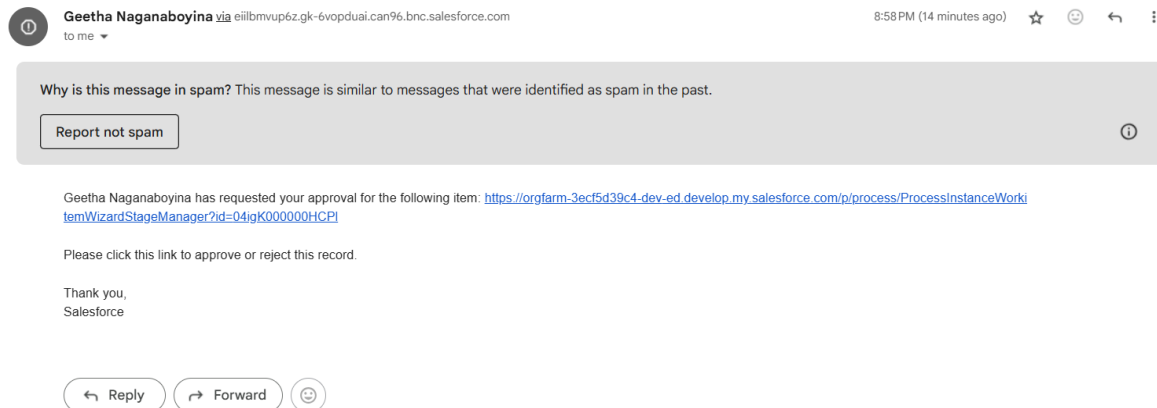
Geetha Naganaboyina via eiilbmvup6z.gk-6vopduai.can96.bnc.salesforce.com
to me

8:58 PM (14 minutes ago)

Why is this message in spam? This message is similar to messages that were identified as spam in the past.

Report not spam

Geetha Naganaboyina has requested your approval for the following item: https://orgfarm-3ecf5d39c4-dev-ed.develop.my.salesforce.com/p/process/ProcessInstanceWorkitemWizardStageManager?id=04igK000000HCPl

Please click this link to approve or reject this record.

Thank you,
Salesforce

Reply
Forward